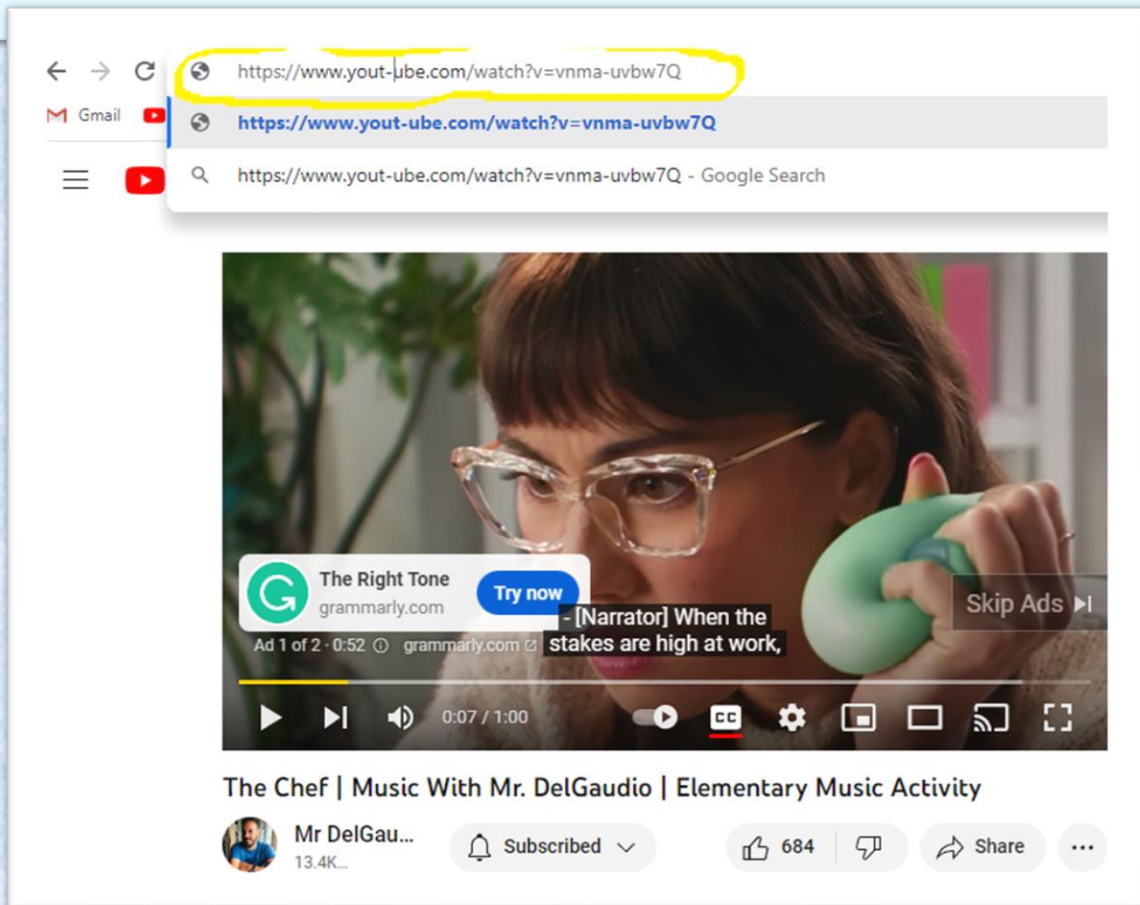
https://www.yout-ube.com/watch?v=vnma-uvbw7Q

Gmail

https://www.yout-ube.com/watch?v=vnma-uvbw7Q

https://www.yout-ube.com/watch?v=vnma-uvbw7Q - Google Search

The Right Tone
grammarly.com
Try now

Ad 1 of 2 · 0:52 ⓘ grammarly.com

- [Narrator] When the stakes are high at work,

Skip Ads

0:07 / 1:00

CC

The Chef | Music With Mr. DelGaudio | Elementary Music Activity

Mr DelGau...
13.4K...

Subscribed

684

Share